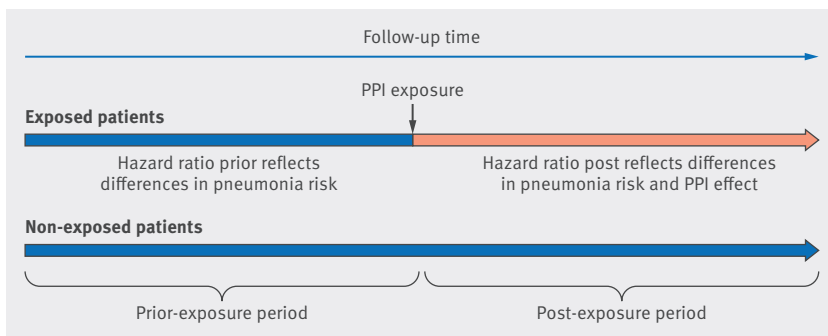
Follow-up time

PPI exposure

Exposed patients

Hazard ratio prior reflects differences in pneumonia risk

Hazard ratio post reflects differences in pneumonia risk and PPI effect

Non-exposed patients

Prior-exposure period

Post-exposure period